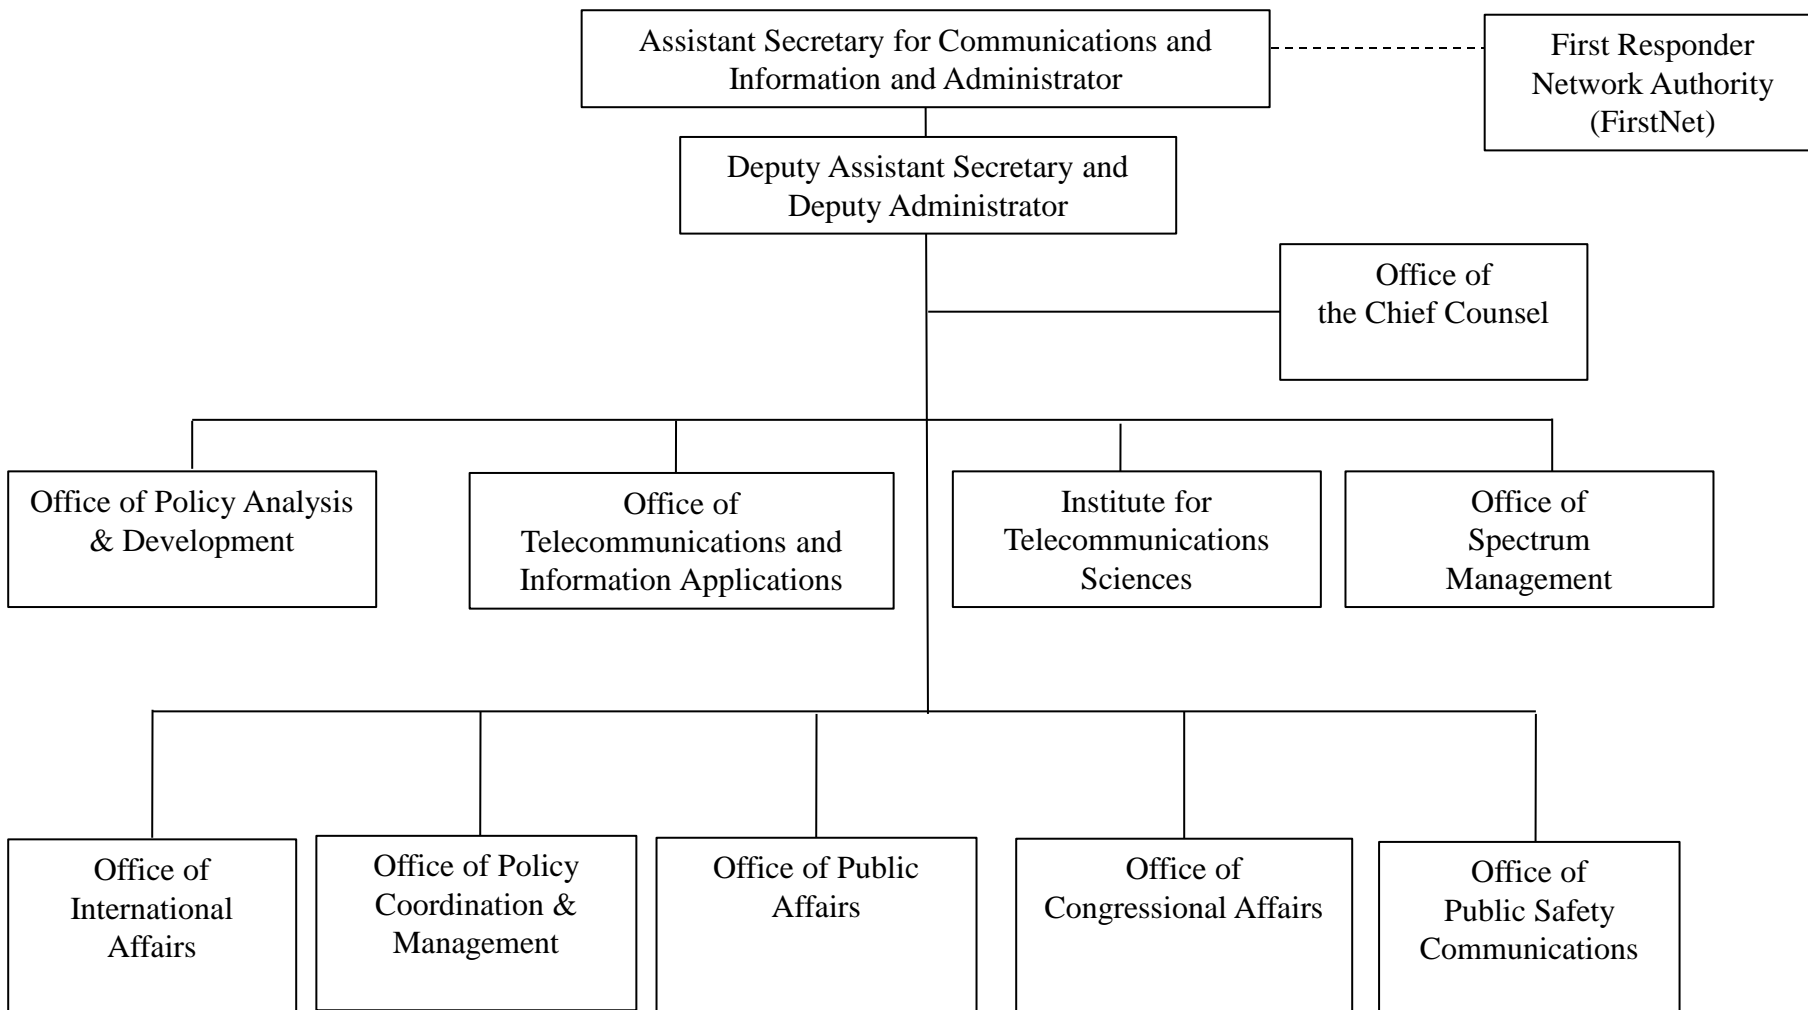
Assistant Secretary for Communications and Information and Administrator

First Responder Network Authority (FirstNet)

Deputy Assistant Secretary and Deputy Administrator

Office of the Chief Counsel

Office of Policy Analysis & Development

Office of Telecommunications and Information Applications

Institute for Telecommunications Sciences

Office of Spectrum Management

Office of International Affairs

Office of Policy Coordination & Management

Office of Public Affairs

Office of Congressional Affairs

Office of Public Safety Communications